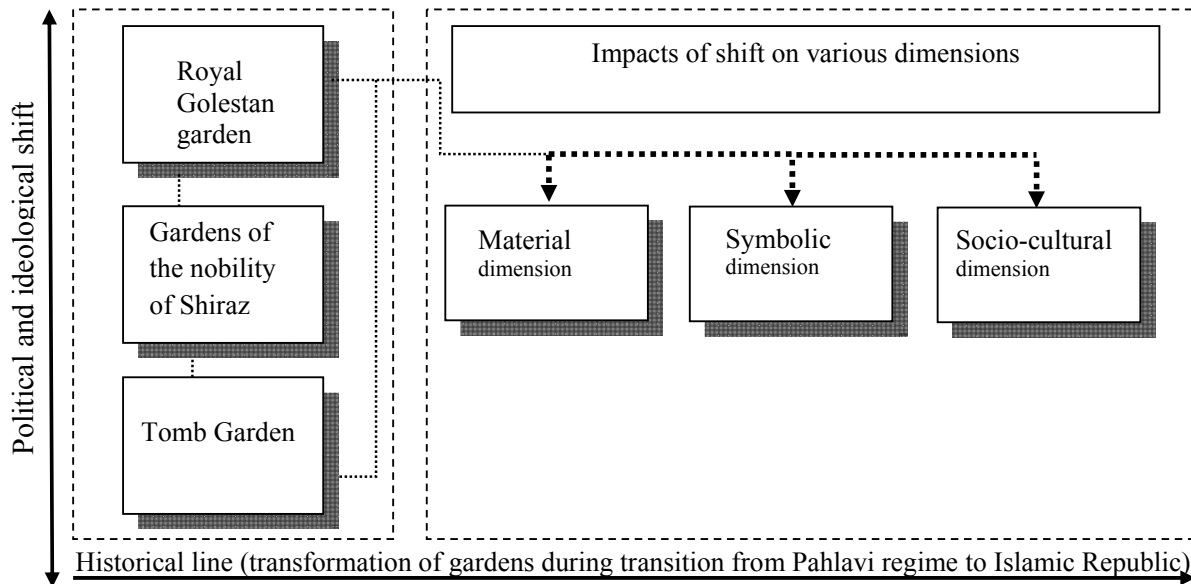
Political and ideological shift

Royal Golestan garden

Gardens of the nobility of Shiraz

Tomb Garden

Impacts of shift on various dimensions

Material dimension

Symbolic dimension

Socio-cultural dimension

Historical line (transformation of gardens during transition from Pahlavi regime to Islamic Republic)